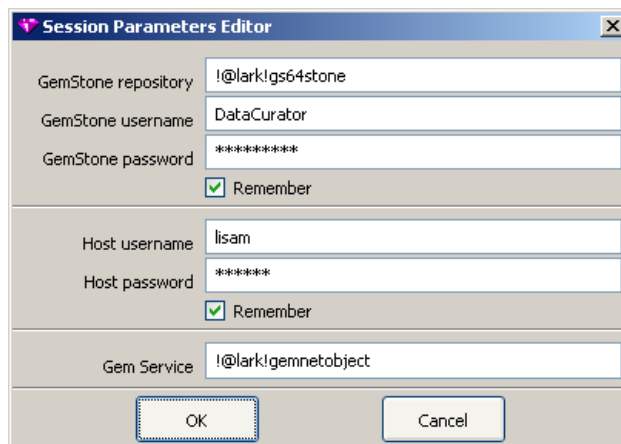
Session Parameters Editor

GemStone repository !@lark!gs64stone

GemStone username DataCurator

GemStone password *********

Remember

Host username lisam

Host password ******

Remember

Gem Service !@lark!gemnetobject

OK

Cancel